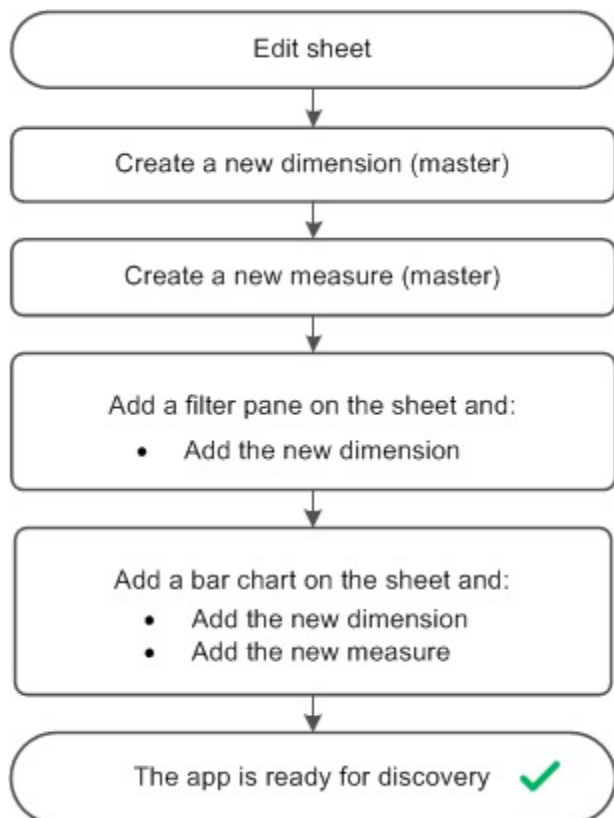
Edit sheet

Create a new dimension (master)

Create a new measure (master)

Add a filter pane on the sheet and:
- Add the new dimension

Add a bar chart on the sheet and:
- Add the new dimension
- Add the new measure

The app is ready for discovery